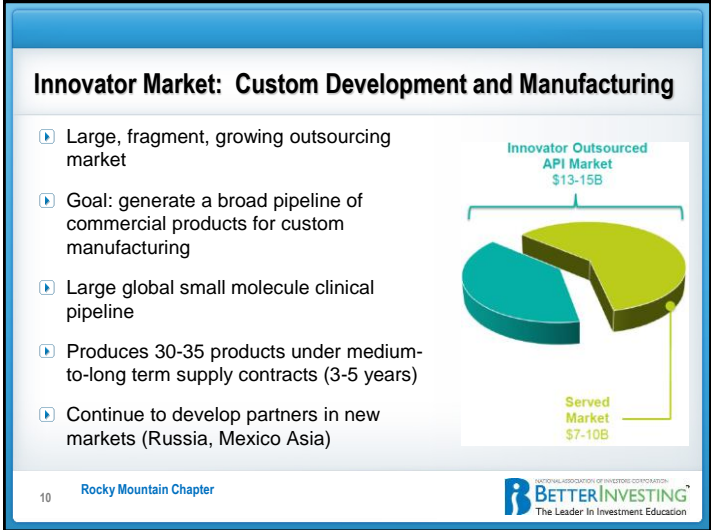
Innovator Market: Custom Development and Manufacturing

Large, fragment, growing outsourcing market

Goal: generate a broad pipeline of commercial products for custom manufacturing

Large global small molecule clinical pipeline

Produces 30-35 products under medium-to-long term supply contracts (3-5 years)

Continue to develop partners in new markets (Russia, Mexico Asia)

Innovator Outsourced API Market $13-15B

Served Market $7-10B

10

Rocky Mountain Chapter

NATIONAL ASSOCIATION OF INVESTORS CORPORATION
BETTERINVESTING
The Leader In Investment Education